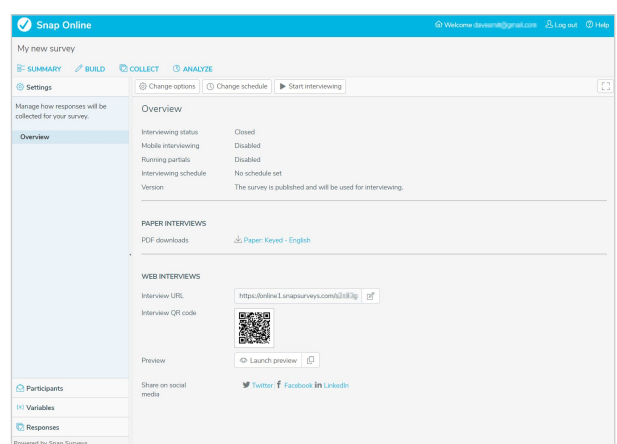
Snap Online

Welcome daviesrr@gmail.com  Log out  Help

My new survey

SUMMARY  BUILD  COLLECT  ANALYZE

Settings

Manage how responses will be collected for your survey.

Overview

Participants

Variables

Responses

Powered by Snap Surveys

Change options  Change schedule  Start interviewing

Overview

| | |
|---|---|
| Interviewing status | Closed |
| Mobile interviewing | Disabled |
| Running partials | Disabled |
| Interviewing schedule | No schedule set |
| Version | The survey is published and will be used for interviewing. |

PAPER INTERVIEWS

PDF downloads  Paper: Keyed - English

WEB INTERVIEWS

Interview URL  https://online1.snapsurveys.com/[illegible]

Interview QR code

Preview  Launch preview

Share on social media  Twitter  Facebook  LinkedIn